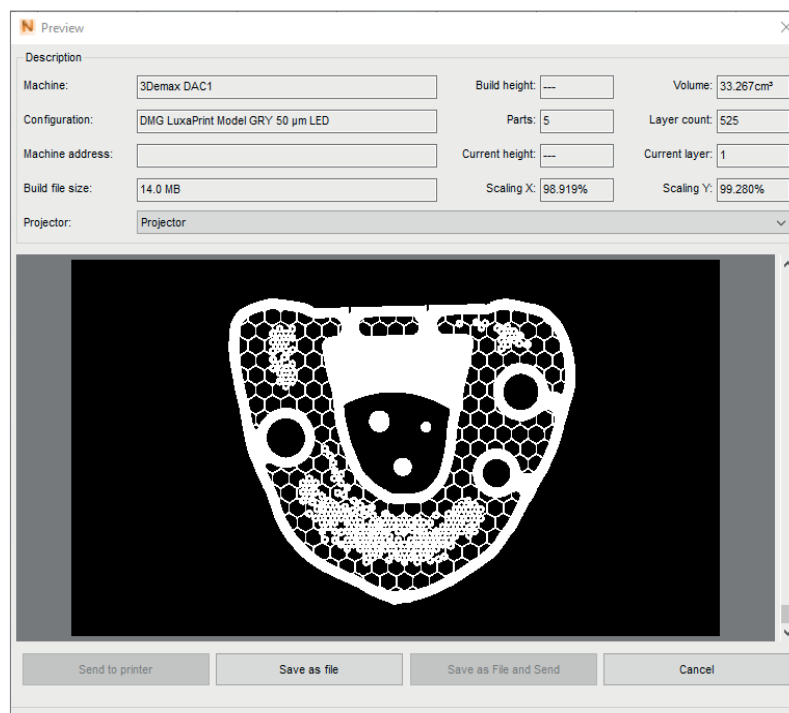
Preview

Description

Machine: 3Demax DAC1

Build height: ---

Volume: 33.267cm³

Configuration: DMG LuxaPrint Model GRY 50 µm LED

Parts: 5

Layer count: 525

Machine address:

Current height: ---

Current layer: 1

Build file size: 14.0 MB

Scaling X: 98.919%

Scaling Y: 99.280%

Projector: Projector

Send to printer

Save as file

Save as File and Send

Cancel